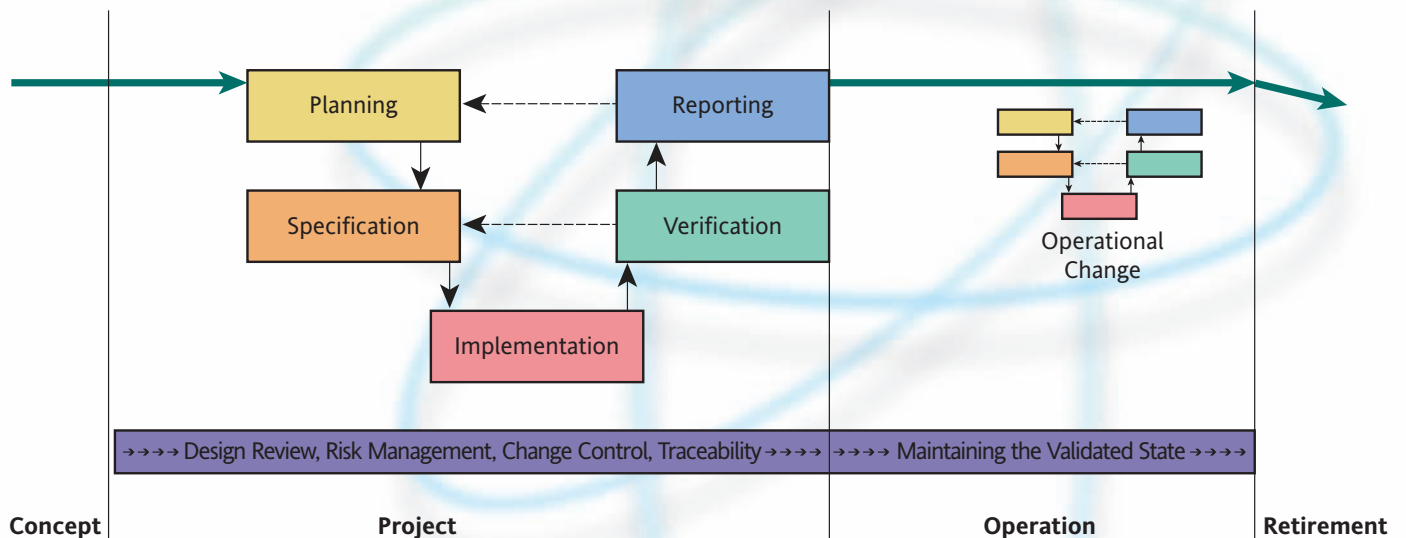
Planning

Reporting

Specification

Verification

Implementation

Operational Change

→→→→ Design Review, Risk Management, Change Control, Traceability →→→→

→→→→ Maintaining the Validated State →→→→

Concept

Project

Operation

Retirement